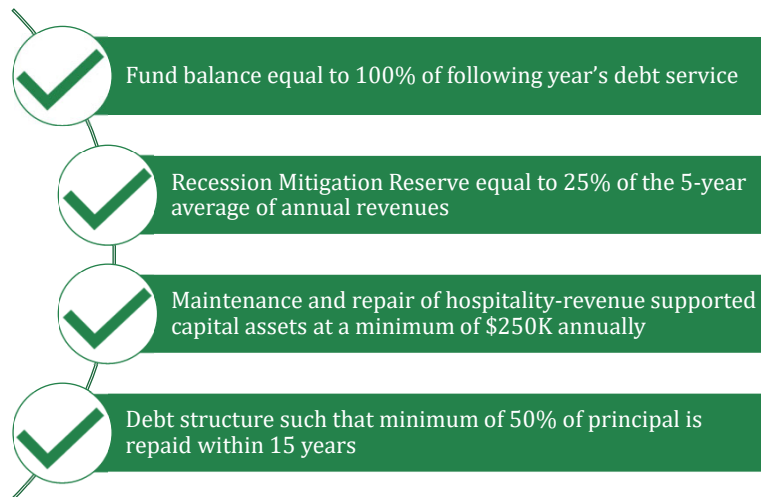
Fund balance equal to 100% of following year’s debt service

Recession Mitigation Reserve equal to 25% of the 5-year average of annual revenues

Maintenance and repair of hospitality-revenue supported capital assets at a minimum of $250K annually

Debt structure such that minimum of 50% of principal is repaid within 15 years